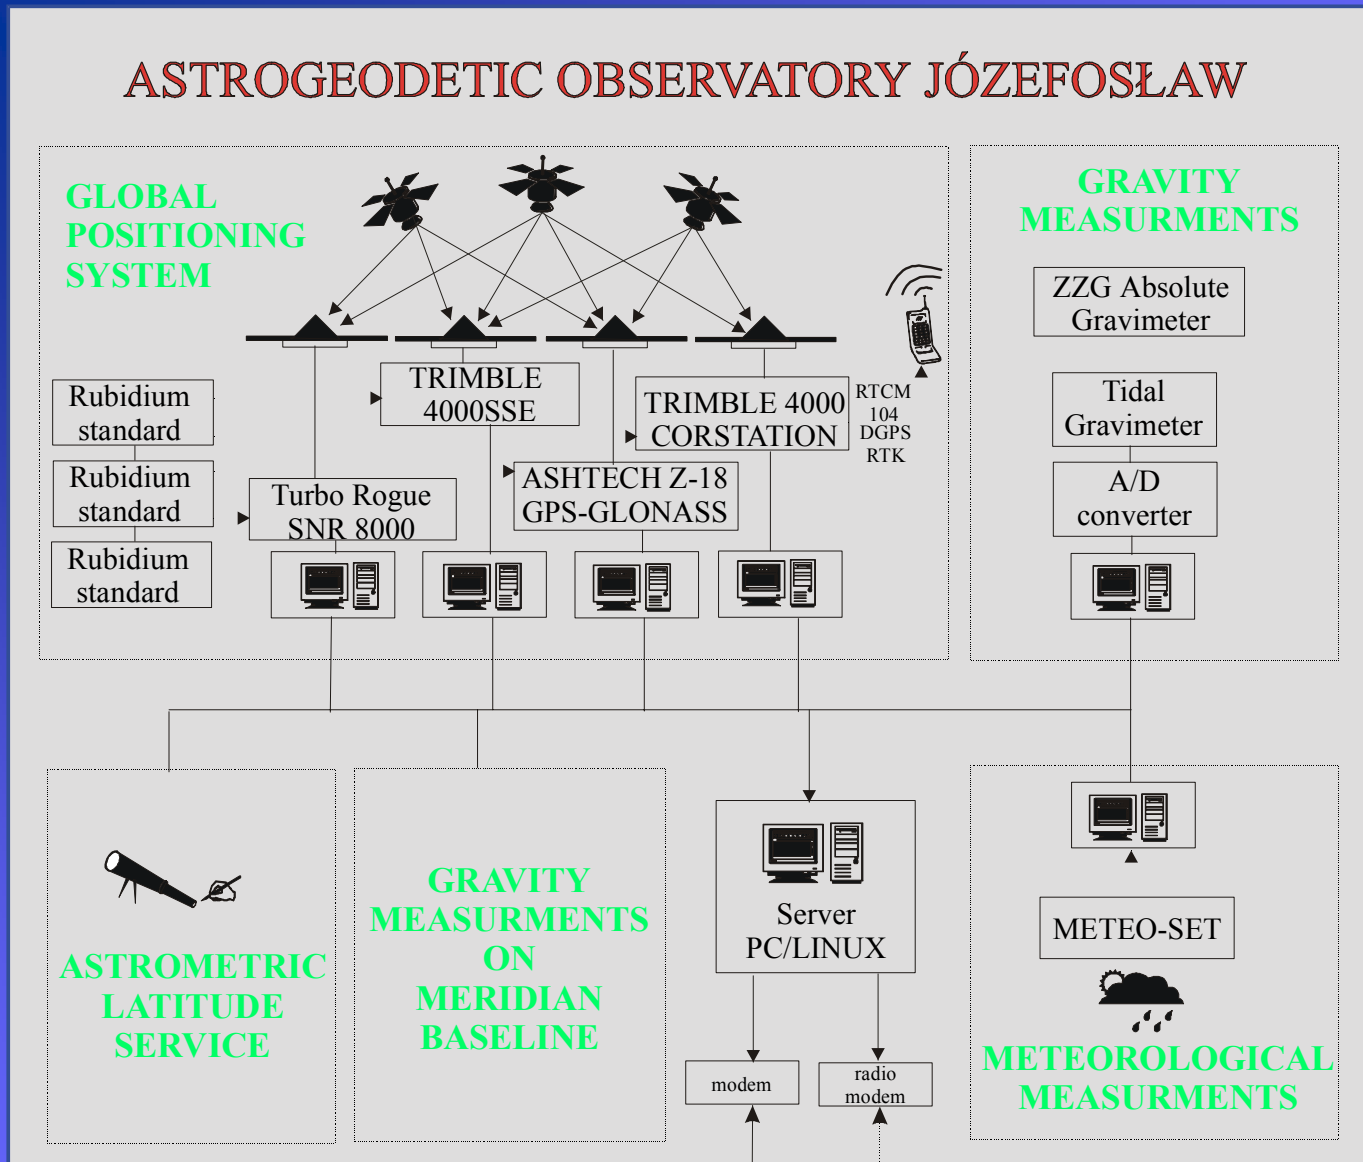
ASTROGEODETIC OBSERVATORY JÓZEFOSŁAW

GLOBAL POSITIONING SYSTEM

Rubidium standard

Rubidium standard

Rubidium standard

TRIMBLE 4000SSE

TRIMBLE 4000 CORSTATION

RTCM 104 DGPS RTK

Turbo Rogue SNR 8000

ASHTECH Z-18 GPS-GLONASS

GRAVITY MEASURMENTS

ZZG Absolute Gravimeter

Tidal Gravimeter

A/D converter

ASTROMETRIC LATITUDE SERVICE

GRAVITY MEASURMENTS ON MERIDIAN BASELINE

Server PC/LINUX

modem

radio modem

METEO-SET

METEOROLOGICAL MEASURMENTS